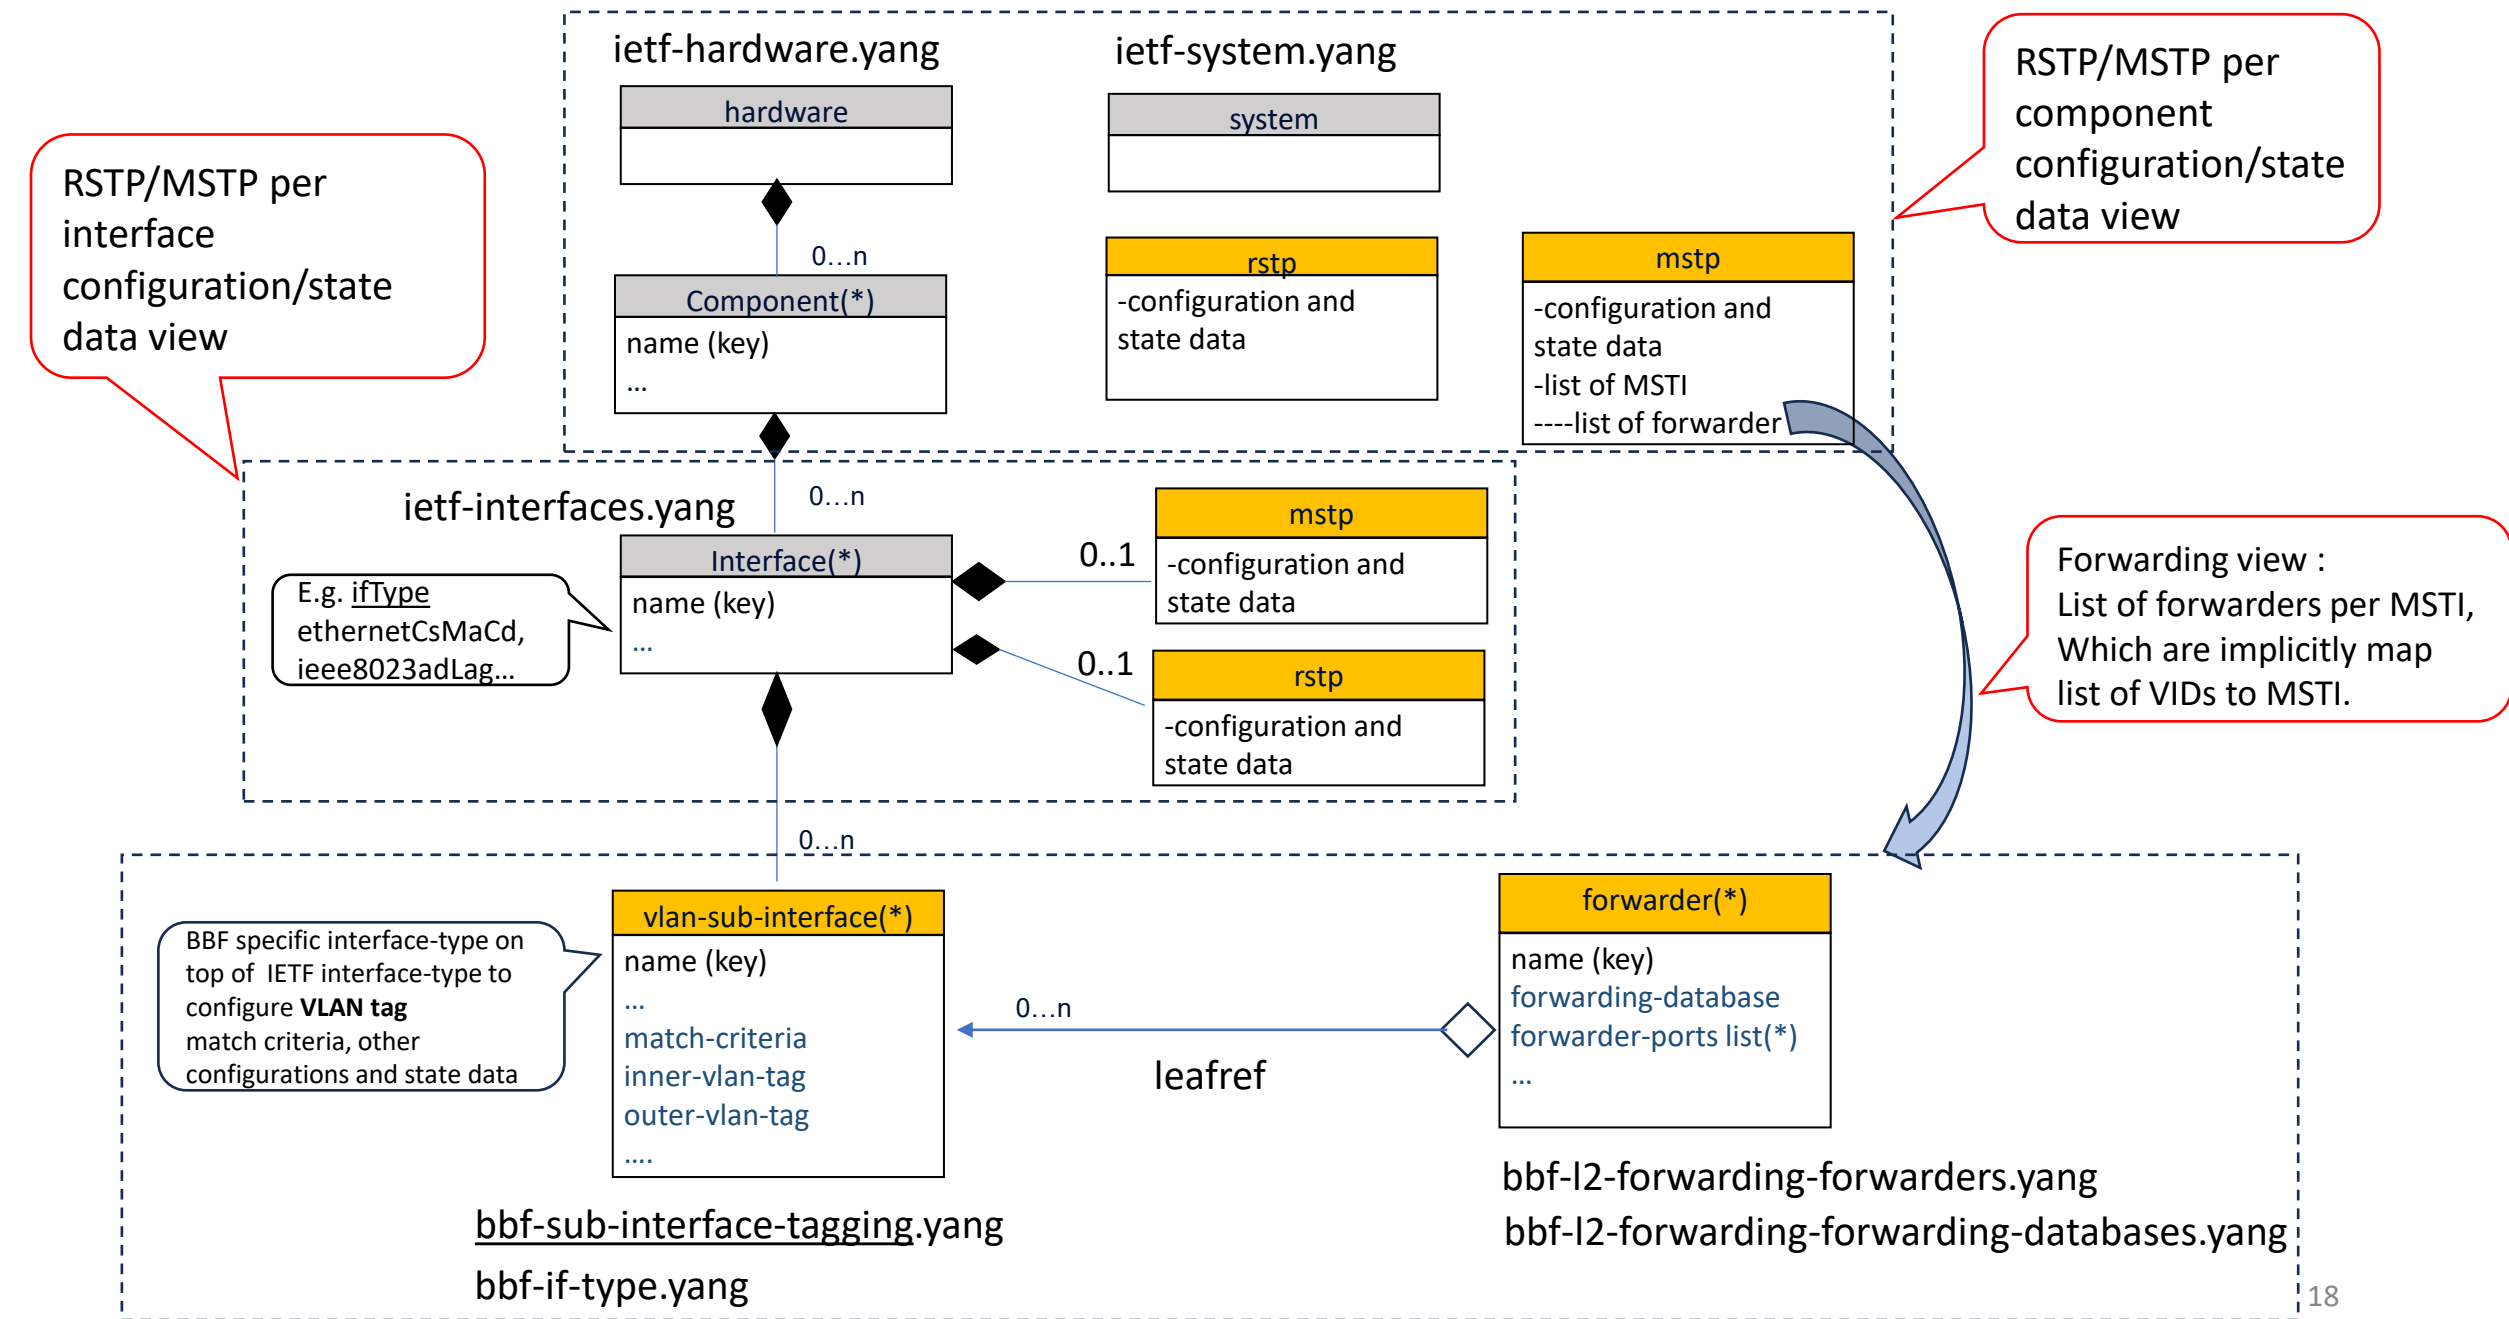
ietf-hardware.yang

ietf-system.yang

hardware

system

RSTP/MSTP per component configuration/state data view

RSTP/MSTP per interface configuration/state data view

0…n

Component(*)

name (key)
…

rstp
-configuration and state data

mstp
-configuration and state data
-list of MSTI
----list of forwarder

ietf-interfaces.yang

0…n

Interface(*)

name (key)
…

E.g. ifType
ethernetCsMaCd,
ieee8023adLag…

0..1

mstp
-configuration and state data

0..1

rstp
-configuration and state data

Forwarding view :
List of forwarders per MSTI,
Which are implicitly map list of VIDs to MSTI.

0…n

vlan-sub-interface(*)

name (key)
…
match-criteria
inner-vlan-tag
outer-vlan-tag
….

BBF specific interface-type on top of IETF interface-type to configure **VLAN tag** match criteria, other configurations and state data

0…n

leafref

forwarder(*)

name (key)
forwarding-database
forwarder-ports list(*)
…

bbf-l2-forwarding-forwarders.yang
bbf-l2-forwarding-forwarding-databases.yang

bbf-sub-interface-tagging.yang
bbf-if-type.yang

18